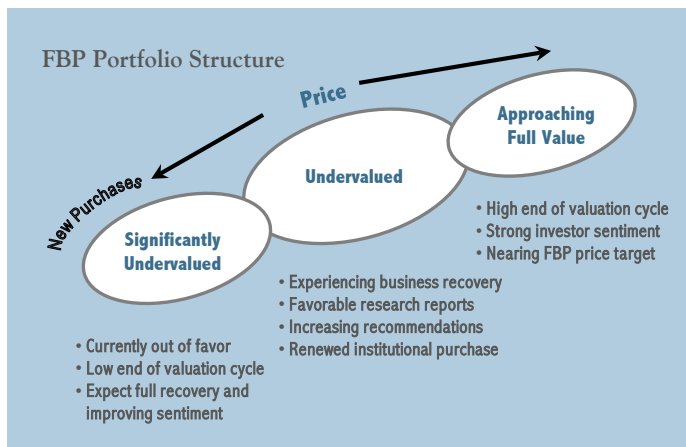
FBP Portfolio Structure

Price

New Purchases

Significantly Undervalued

Undervalued

Approaching Full Value

• High end of valuation cycle
• Strong investor sentiment
• Nearing FBP price target

• Experiencing business recovery
• Favorable research reports
• Increasing recommendations
• Renewed institutional purchase

• Currently out of favor
• Low end of valuation cycle
• Expect full recovery and improving sentiment